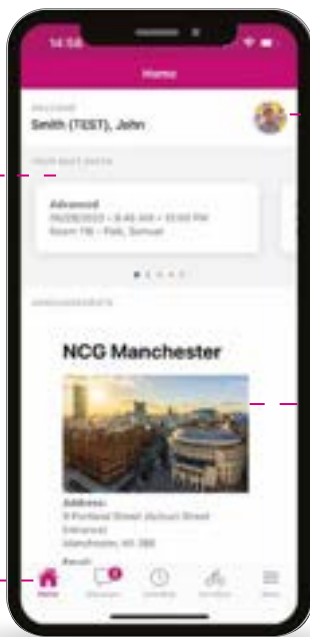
14:58

Home

WELCOME
Smith (TEST), John

YOUR NEXT DATES

Advanced
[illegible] • 8:45 AM • 12:00 PM
Room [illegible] • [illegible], Samuel

ANNOUNCEMENTS

NCG Manchester

Address:
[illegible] Portland Street ([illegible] Street Entrance)
Manchester, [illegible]

Email:

Home
Messages
Calendar
Enrollment
More